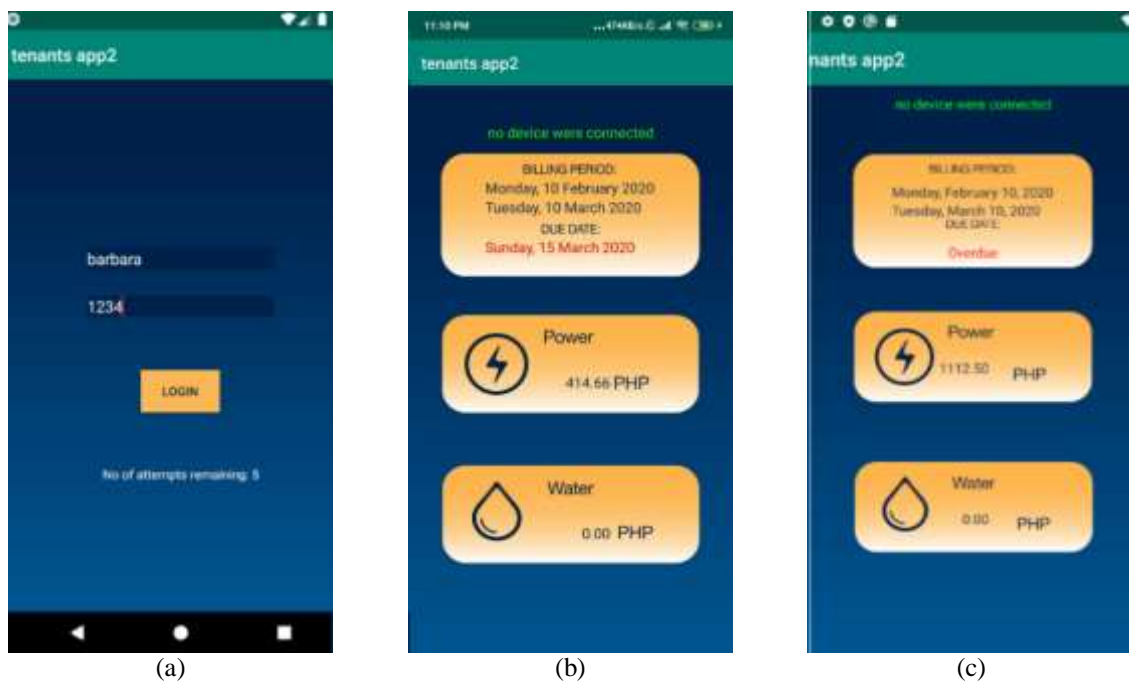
tenants app2

barbara

1234

LOGIN

No of attempts remaining: 5

(a)

11:10 PM

tenants app2

no device were connected

BILLING PERIOD:
Monday, 10 February 2020
Tuesday, 10 March 2020
DUE DATE:
Sunday, 15 March 2020

Power
414.66 PHP

Water
0.00 PHP

(b)

nants app2

no device were connected

BILLING PERIOD:
Monday, February 10, 2020
Tuesday, March 10, 2020
DUE DATE:
Overdue

Power
1112.50 PHP

Water
0.00 PHP

(c)